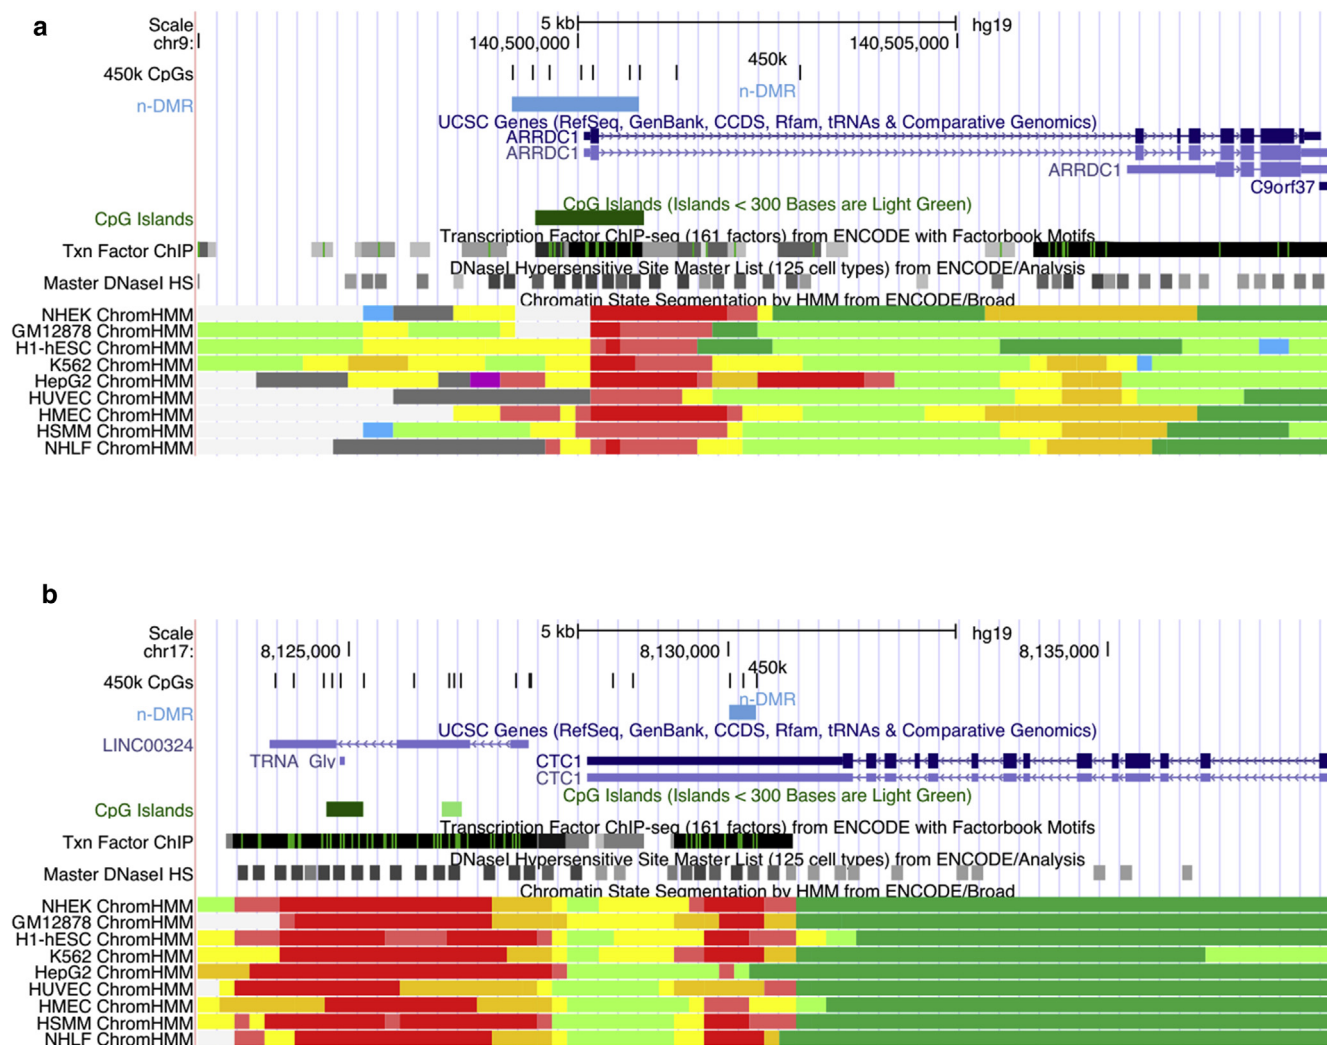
a

Scale chr9:
5 kb
hg19
140,500,000
140,505,000
450k CpGs
450k
n-DMR
n-DMR
UCSC Genes (RefSeq, GenBank, CCDS, Rfam, tRNAs & Comparative Genomics)
ARRDC1
ARRDC1
ARRDC1
C9orf37
CpG Islands
CpG Islands (Islands < 300 Bases are Light Green)
Txn Factor ChIP
Transcription Factor ChIP-seq (161 factors) from ENCODE with Factorbook Motifs
Master DNaseI HS
DNaseI Hypersensitive Site Master List (125 cell types) from ENCODE/Analysis
Chromatin State Segmentation by HMM from ENCODE/Broad
NHEK ChromHMM
GM12878 ChromHMM
H1-hESC ChromHMM
K562 ChromHMM
HepG2 ChromHMM
HUVEC ChromHMM
HMEC ChromHMM
HSMM ChromHMM
NHLF ChromHMM

b

Scale chr17:
5 kb
hg19
8,125,000
8,130,000
8,135,000
450k CpGs
450k
n-DMR
n-DMR
UCSC Genes (RefSeq, GenBank, CCDS, Rfam, tRNAs & Comparative Genomics)
LINC00324
TRNA_Gly
CTC1
CTC1
CpG Islands
CpG Islands (Islands < 300 Bases are Light Green)
Txn Factor ChIP
Transcription Factor ChIP-seq (161 factors) from ENCODE with Factorbook Motifs
Master DNaseI HS
DNaseI Hypersensitive Site Master List (125 cell types) from ENCODE/Analysis
Chromatin State Segmentation by HMM from ENCODE/Broad
NHEK ChromHMM
GM12878 ChromHMM
H1-hESC ChromHMM
K562 ChromHMM
HepG2 ChromHMM
HUVEC ChromHMM
HMEC ChromHMM
HSMM ChromHMM
NHLF ChromHMM